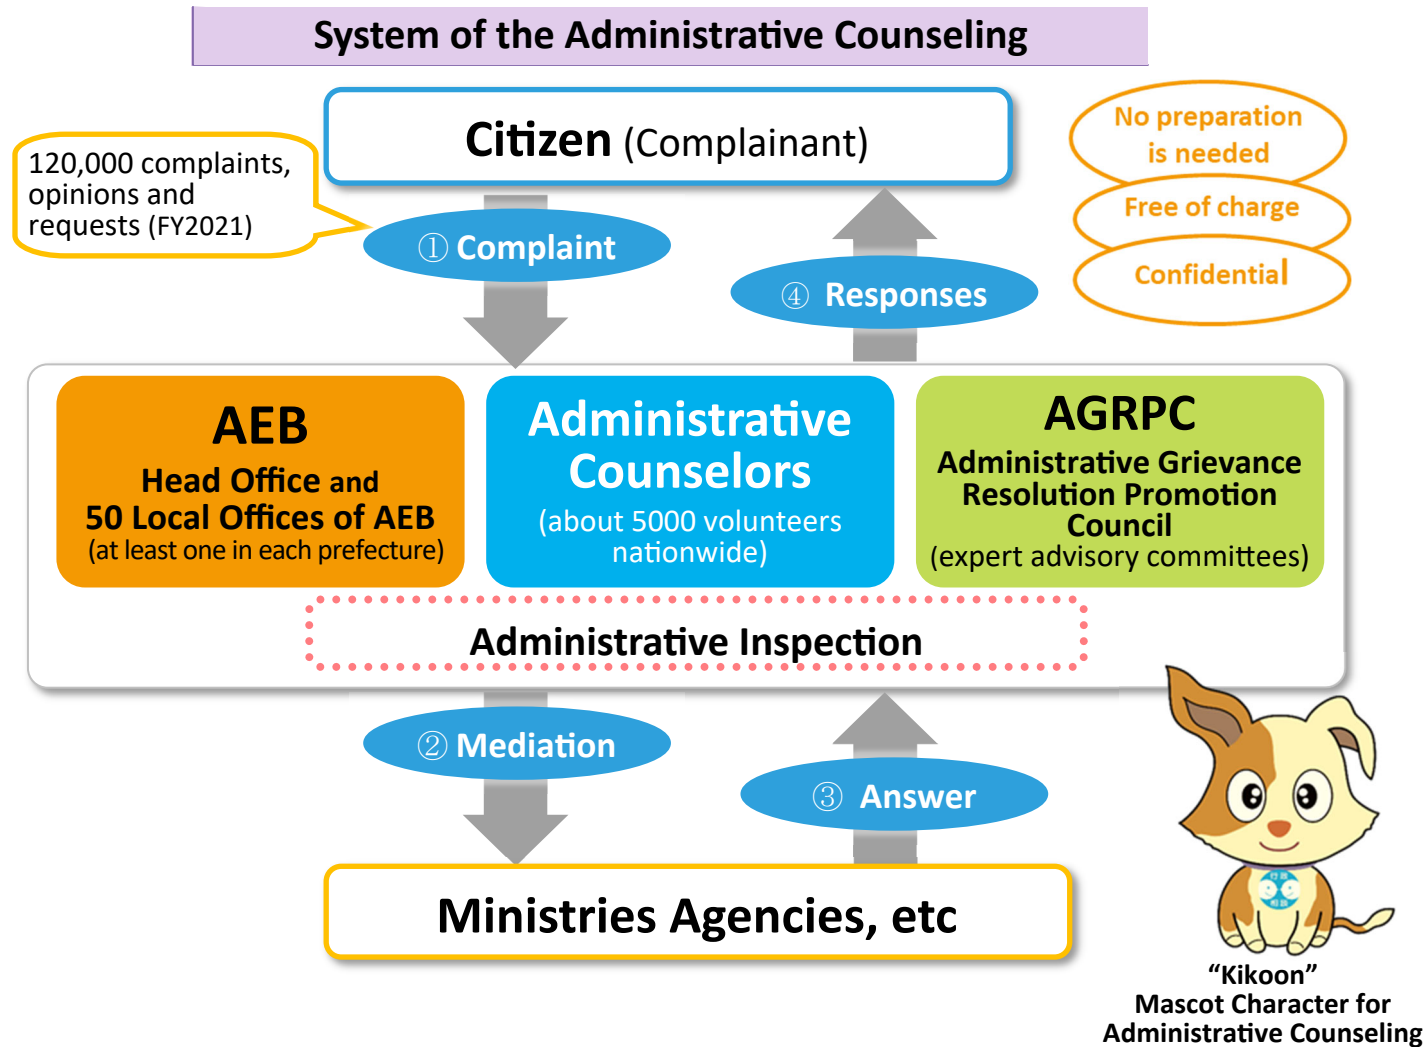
System of the Administrative Counseling

Citizen (Complainant)

120,000 complaints, opinions and requests (FY2021)

No preparation is needed

Free of charge

Confidential

① Complaint

④ Responses

AEB
Head Office and
50 Local Offices of AEB
(at least one in each prefecture)

Administrative Counselors
(about 5000 volunteers nationwide)

AGRPC
Administrative Grievance Resolution Promotion Council
(expert advisory committees)

Administrative Inspection

② Mediation

③ Answer

Ministries Agencies, etc

"Kikoon"
Mascot Character for Administrative Counseling